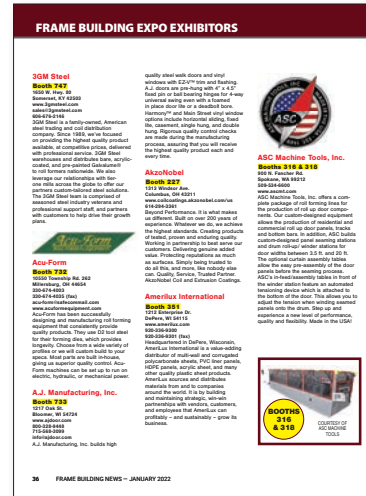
FRAME BUILDING EXPO EXHIBITORS

3GM Steel
Booth 747
1650 W. Hwy. 80
Somerset, KY 42503
www.3gmsteel.com
sales@3gmsteel.com
606-676-2146
3GM Steel is a family-owned, American steel trading and coil distribution company. Since 1989, we've focused on providing the highest quality product available, at competitive prices, delivered with professional service. 3GM Steel warehouses and distributes bare, acrylic-coated, and pre-painted Galvalume® to roll formers nationwide. We also leverage our relationships with tier-one mills across the globe to offer our partners custom-tailored steel solutions. The 3GM Steel team is comprised of seasoned steel industry veterans and professional support staff, and partners with customers to help drive their growth plans.

Acu-Form
Booth 732
10550 Township Rd. 262
Millersburg, OH 44654
330-674-4003
330-674-4003 (fax)
acuform@safecomm.net
www.acuformequipment.com
Acu-Form has been successfully designing and manufacturing roll forming equipment that consistently provide quality products. They use D2 tool steel for their forming dies, which provides longevity. Choose from a wide variety of profiles or we will custom build to your specs. Most parts are built in-house, giving us superior quality control. Acu-Form machines can be set up to run on electric, hydraulic, or mechanical power.

A.J. Manufacturing, Inc.
Booth 733
1217 Oak St.
Bloomer, WI 54724
www.ajdoor.com
800-328-9460
715-568-3558
info@ajdoor.com
A.J. Manufacturing, Inc. builds high quality steel walk doors and vinyl windows with EZ-V™ trim and flashing. A.J. doors are pre-hung with 4" x 4.5" fixed pin or ball bearing hinges for 4-way universal swing even with a foamed in place door lite or a deadbolt bore. Harmony™ and Main Street vinyl window options include horizontal sliding, fixed lite, casement, single hung, and double hung. Rigorous quality control checks are made during the manufacturing process, ensuring that you will receive the highest quality product each and every time.

AkzoNobel
Booth 227
1313 Windsor Ave.
Columbus, OH 43211
www.coilcoatings.akzonobel.com/us
614-294-3361
Beyond Performance. It is what makes us different. Whatever we do, we achieve the highest standards. Creating products of tested, proven and enduring quality. Working in partnership to best serve our customers. Delivering genuine added value. Protecting reputations as much as surfaces. Simply being trusted to do all this, and more, like nobody else can. Quality, Service, Trusted Partner. AkzoNobel Coil and Extrusion Coatings.

Amerilux International
Booth 351
1212 Enterprise Dr.
DePere, WI 54115
www.ameriluxx.com
920-336-9300
920-336-9301 (fax)
Headquartered in DePere, Wisconsin, Amerilux International is a value-adding distributor of multi-wall and corrugated polycarbonate sheets, PVC liner panels, HDPE panels, acrylic sheet, and many other quality plastic sheet products. AmeriLux sources and distributes materials from and to companies around the world. It is by building and maintaining strategic, win-win partnerships with vendors, customers, and employees that AmeriLux can profitably – and sustainably – grow its business.

ASC Machine Tools, Inc.
Booths 316 & 318
900 N. Fancher Rd.
Spokane, WA 99212
509-534-6600
www.ascmt.com
ASC Machine Tools, Inc. offers a complete package of roll forming lines for the production of roll-up door components. Our custom-designed equipment allows the production of residential and commercial roll up door panels, tracks and bottom bars. In addition, ASC builds custom-designed panel seaming stations and drum roll-up/ winder stations for door widths between 3.5 ft. and 20 ft. The optional curtain assembly tables allow the easy pre-assembly of the door panels before the seaming process. ASC's in-feed/assembly table in front of the winder station feature an automated tensioning device which is attached to the bottom of the door. This allows you to adjust the tension when winding seamed panels onto the drum. Step up and experience a new level of performance, quality and flexibility. Made in the USA!

BOOTHS 316 & 318

COURTESY OF ASC MACHINE TOOLS

36 FRAME BUILDING NEWS — JANUARY 2022